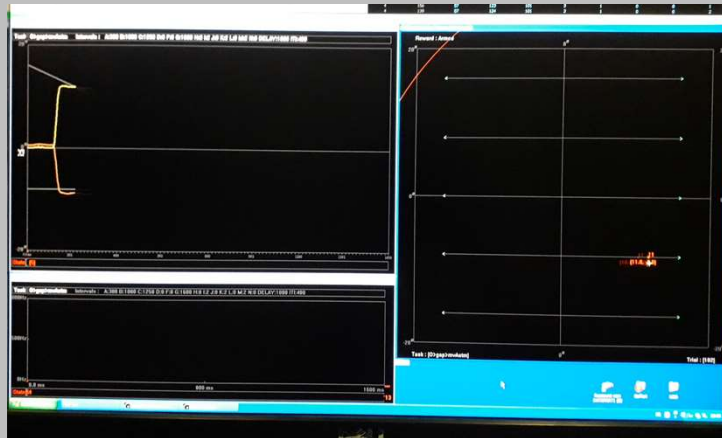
Task : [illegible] Intervals : A:300 B:1000 C:1250 D:0 F:0 G:1000 H:0 I:2 J:0 K:2 L:0 M:2 N:0 DELAY:1000 IT:480

25°

22

-25°

Data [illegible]

Task : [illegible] Intervals : A:300 B:1000 C:1250 D:0 F:0 G:1000 H:0 I:2 J:0 K:2 L:0 M:2 N:0 DELAY:1000 IT:480

0.0 ms

800 ms

1500 ms

Data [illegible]

13

Reward : Armed

25°

0°

-25°

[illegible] (11.6, -6.0)

Task : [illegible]

Trial : [182]